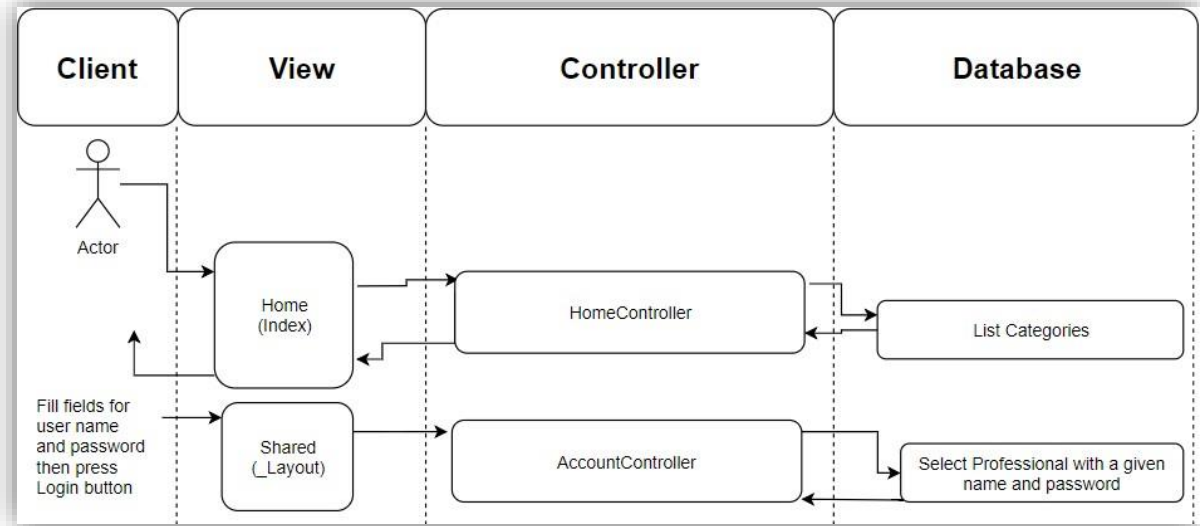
Client

View

Controller

Database

Actor

Home
(Index)

HomeController

List Categories

Fill fields for user name and password then press Login button

Shared
(_Layout)

AccountController

Select Professional with a given name and password